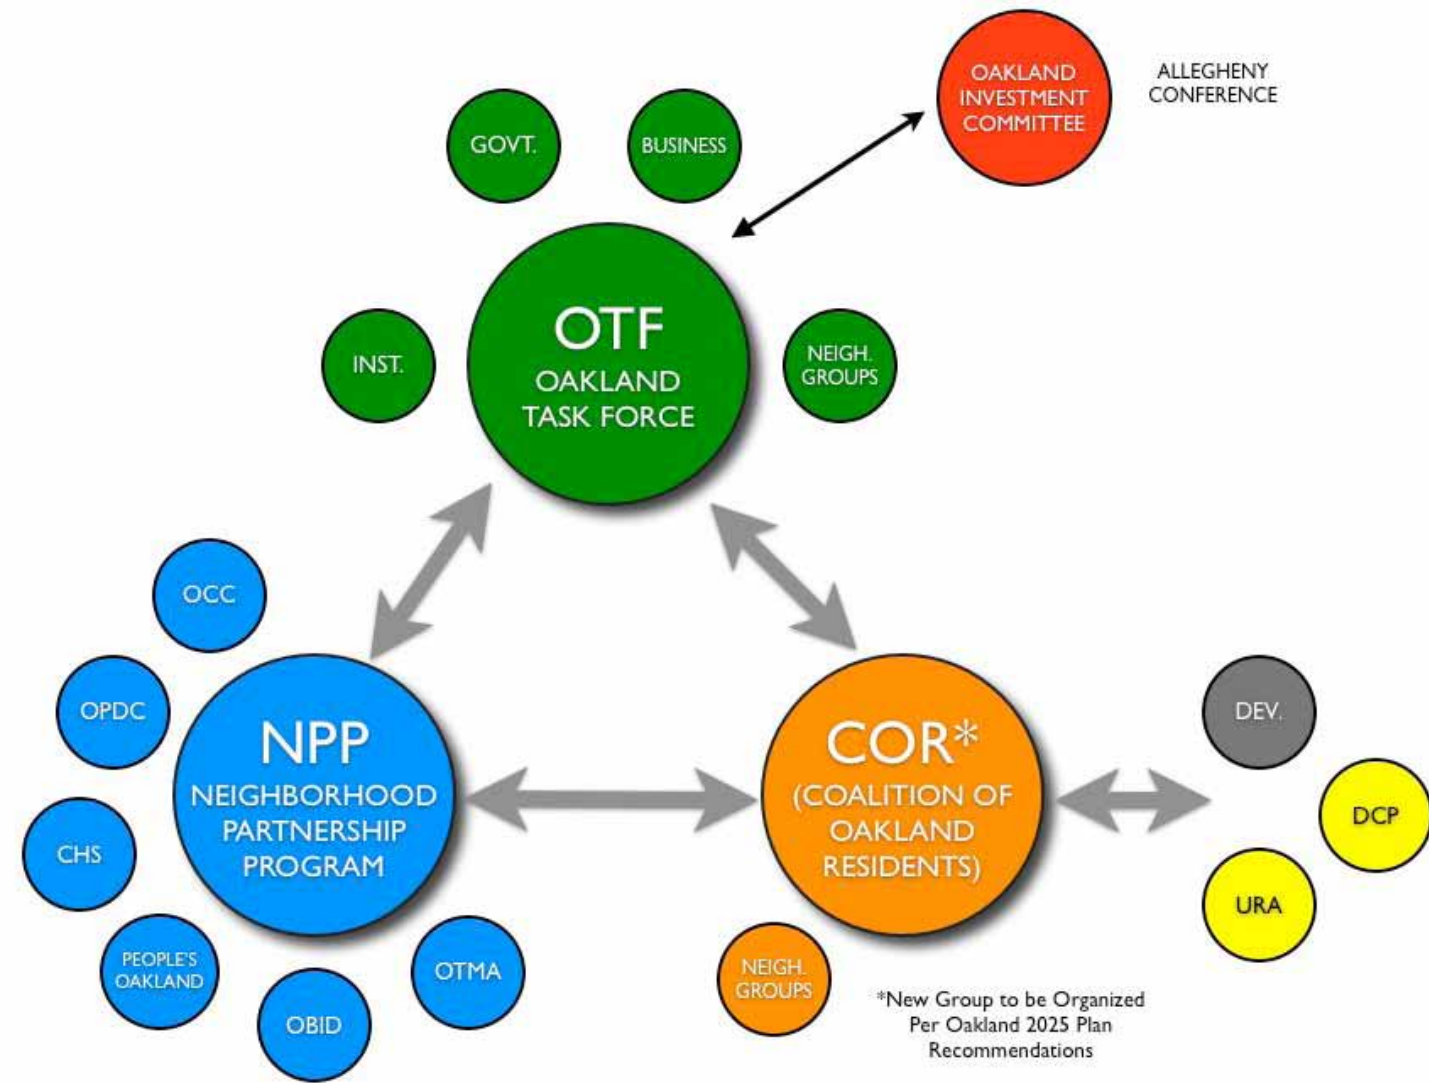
OAKLAND INVESTMENT COMMITTEE

ALLEGHENY CONFERENCE

GOVT.

BUSINESS

INST.

OTF
OAKLAND TASK FORCE

NEIGH. GROUPS

OCC

OPDC

NPP
NEIGHBORHOOD PARTNERSHIP PROGRAM

CHS

PEOPLE'S OAKLAND

OBID

OTMA

COR*
(COALITION OF OAKLAND RESIDENTS)

DEV.

DCP

URA

NEIGH. GROUPS

*New Group to be Organized Per Oakland 2025 Plan Recommendations